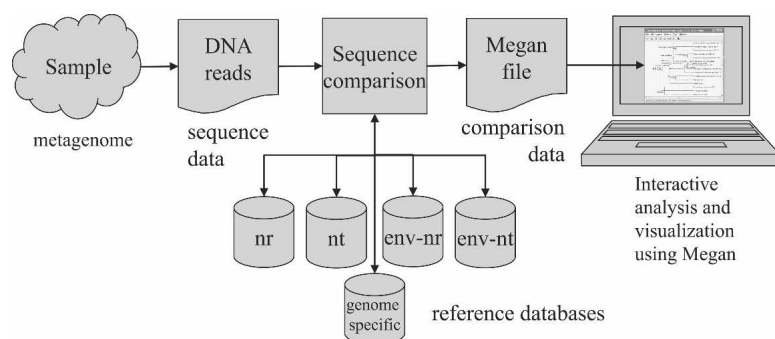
Sample

metagenome

DNA reads

sequence data

Sequence comparison

Megan file

comparison data

Interactive analysis and visualization using Megan

nr

nt

env-nr

env-nt

genome specific

reference databases